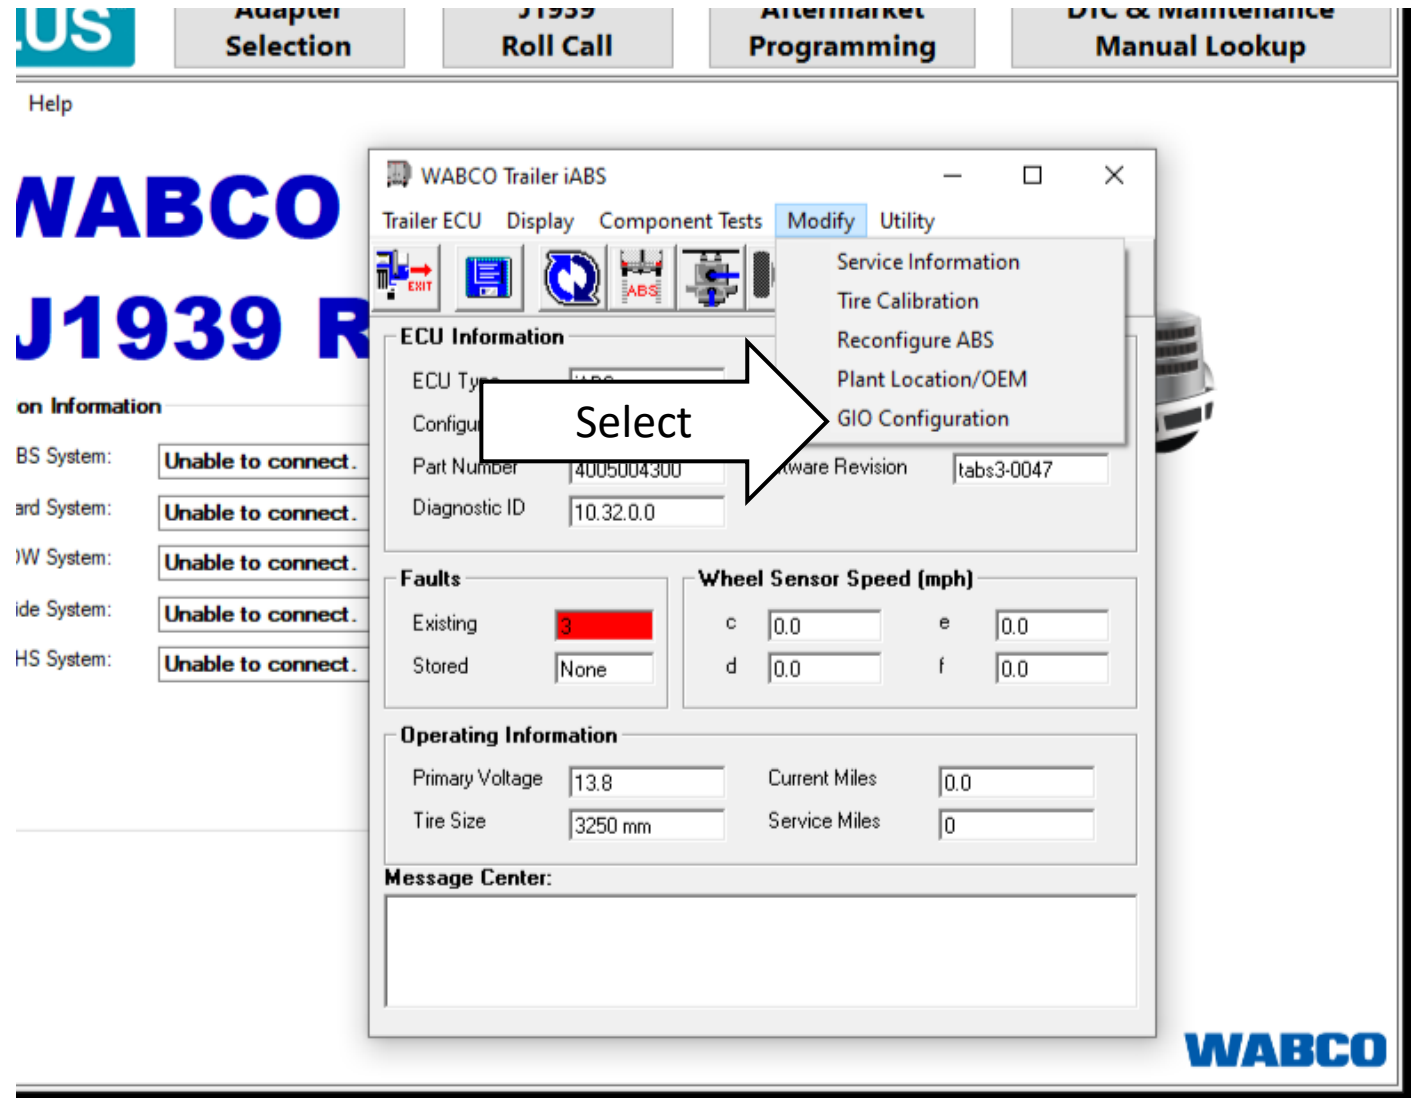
US

Adapter Selection

J1939 Roll Call

Aftermarket Programming

DTC & Maintenance Manual Lookup

Help

WABCO

J1939 R

on Information

BS System: Unable to connect.

ard System: Unable to connect.

W System: Unable to connect.

ide System: Unable to connect.

HS System: Unable to connect.

WABCO Trailer iABS

Trailer ECU Display Component Tests Modify Utility

EXIT

ABS

Service Information
Tire Calibration
Reconfigure ABS
Plant Location/OEM
GIO Configuration

Select

ECU Information

ECU Ty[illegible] iABS

Configu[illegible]

Part Number 4005004300

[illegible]ware Revision tabs3-0047

Diagnostic ID 10.32.0.0

Faults

Existing 3

Stored None

Wheel Sensor Speed (mph)

| c | 0.0 | e | 0.0 |
|---|---|---|---|
| d | 0.0 | f | 0.0 |

Operating Information

Primary Voltage 13.8

Current Miles 0.0

Tire Size 3250 mm

Service Miles 0

Message Center:

WABCO